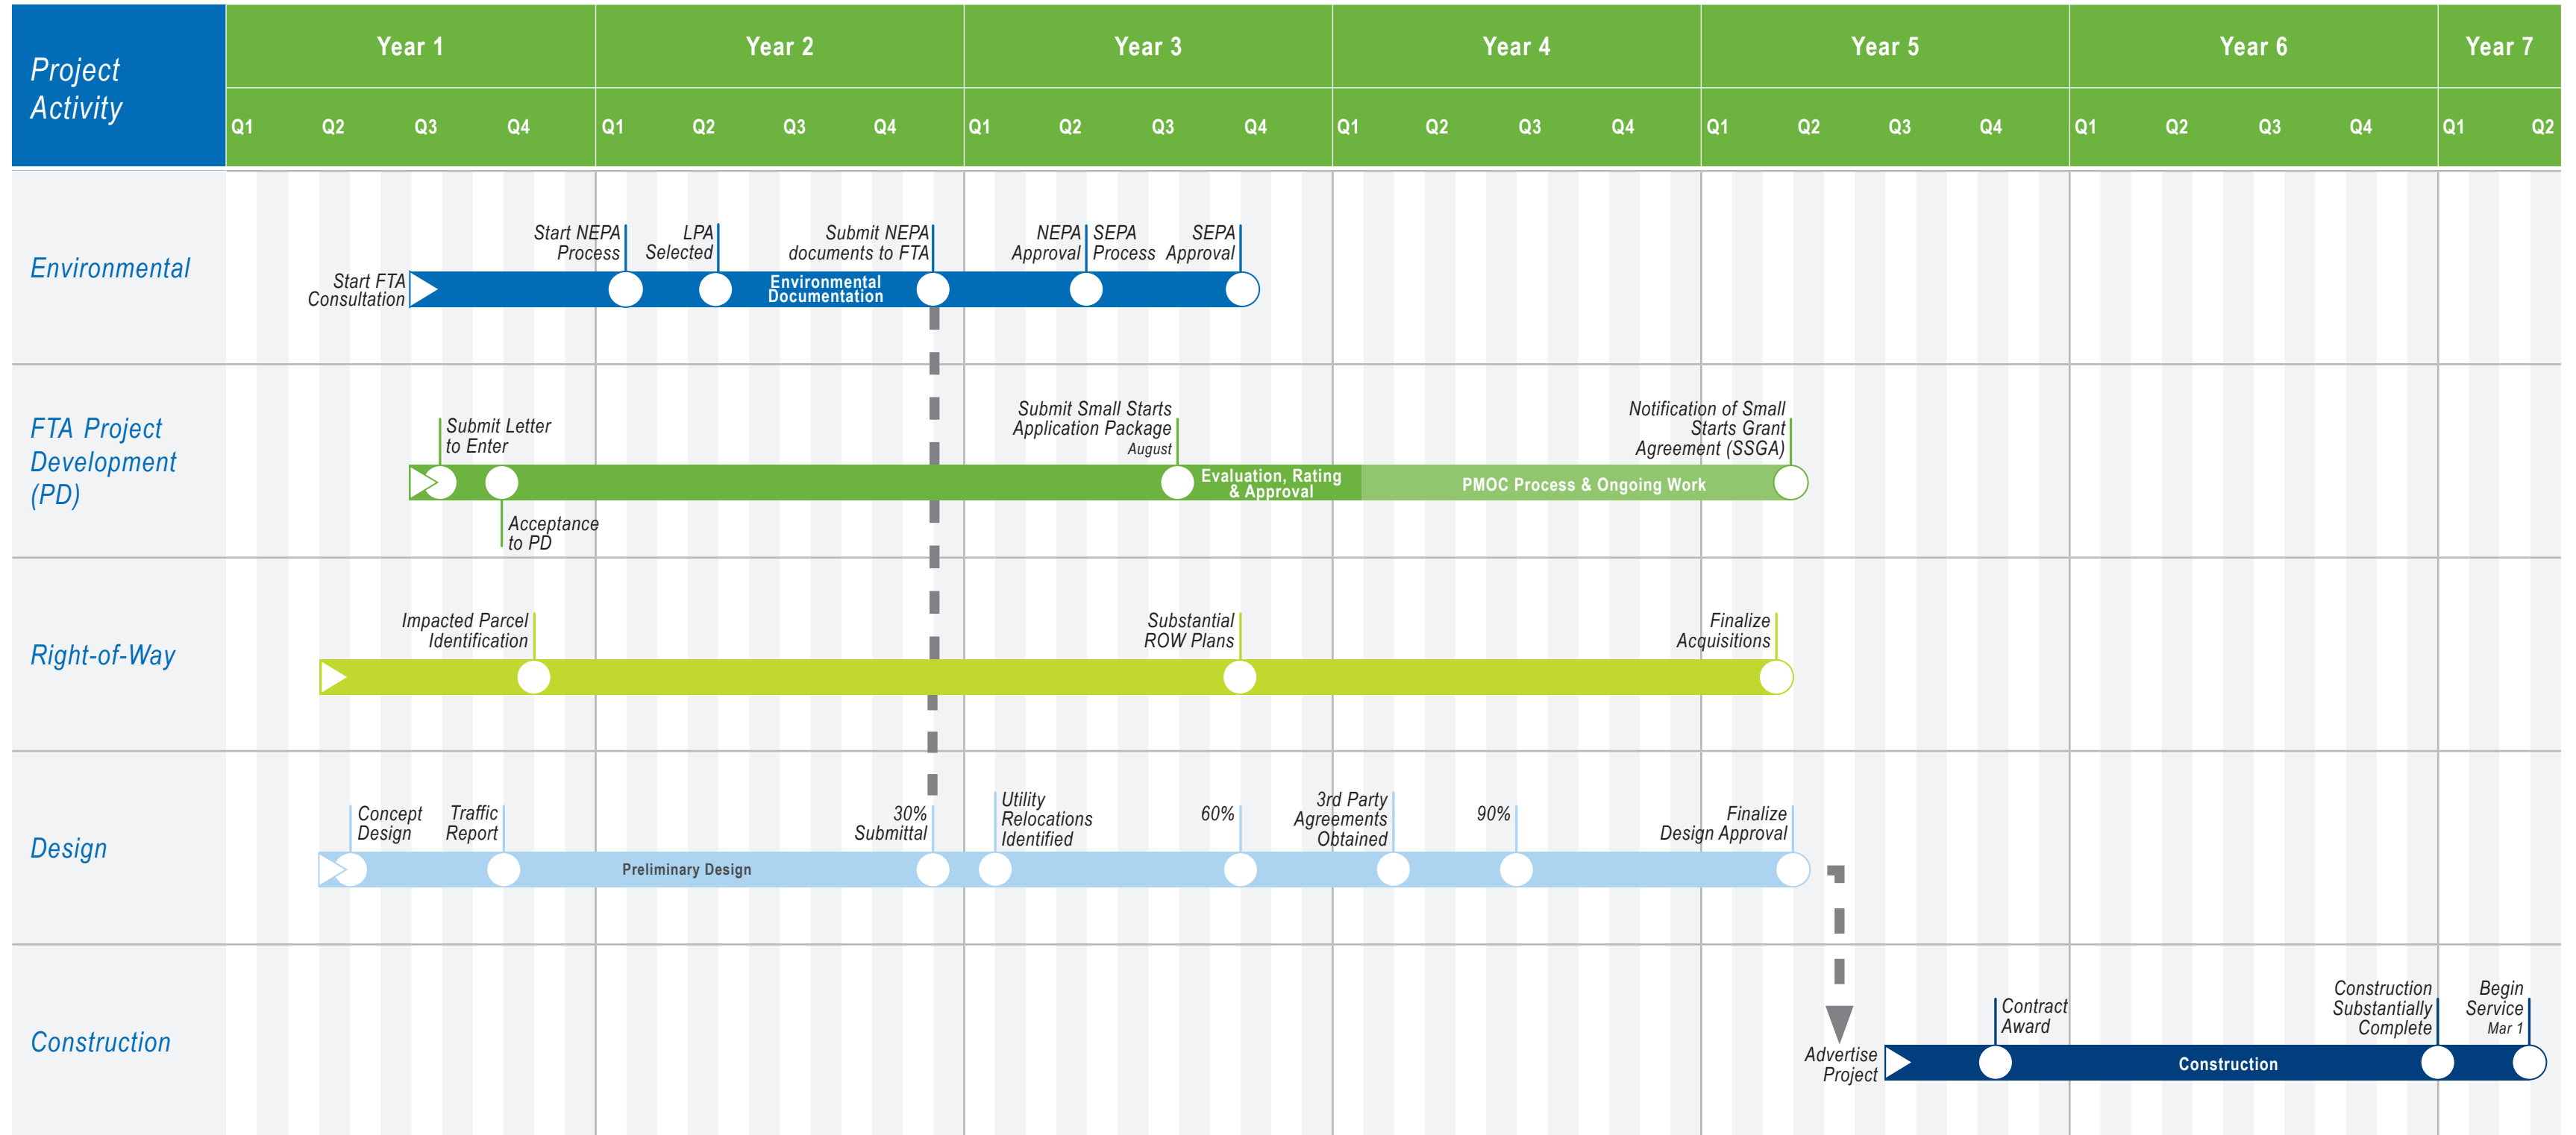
Project Activity

| Year 1 | | | | Year 2 | | | | Year 3 | | | | Year 4 | | | | Year 5 | | | | Year 6 | | | | Year 7 | |
|---|---|---|---|---|---|---|---|---|---|---|---|---|---|---|---|---|---|---|---|---|---|---|---|---|---|
| Q1 | Q2 | Q3 | Q4 | Q1 | Q2 | Q3 | Q4 | Q1 | Q2 | Q3 | Q4 | Q1 | Q2 | Q3 | Q4 | Q1 | Q2 | Q3 | Q4 | Q1 | Q2 | Q3 | Q4 | Q1 | Q2 |

Environmental

Start FTA Consultation
Start NEPA Process
LPA Selected
Environmental Documentation
Submit NEPA documents to FTA
NEPA Approval
SEPA Process
SEPA Approval

FTA Project Development (PD)

Submit Letter to Enter
Acceptance to PD
Submit Small Starts Application Package
August
Evaluation, Rating & Approval
PMOC Process & Ongoing Work
Notification of Small Starts Grant Agreement (SSGA)

Right-of-Way

Impacted Parcel Identification
Substantial ROW Plans
Finalize Acquisitions

Design

Concept Design
Traffic Report
Preliminary Design
30% Submittal
Utility Relocations Identified
60%
3rd Party Agreements Obtained
90%
Finalize Design Approval

Construction

Advertise Project
Contract Award
Construction
Construction Substantially Complete
Begin Service
Mar 1